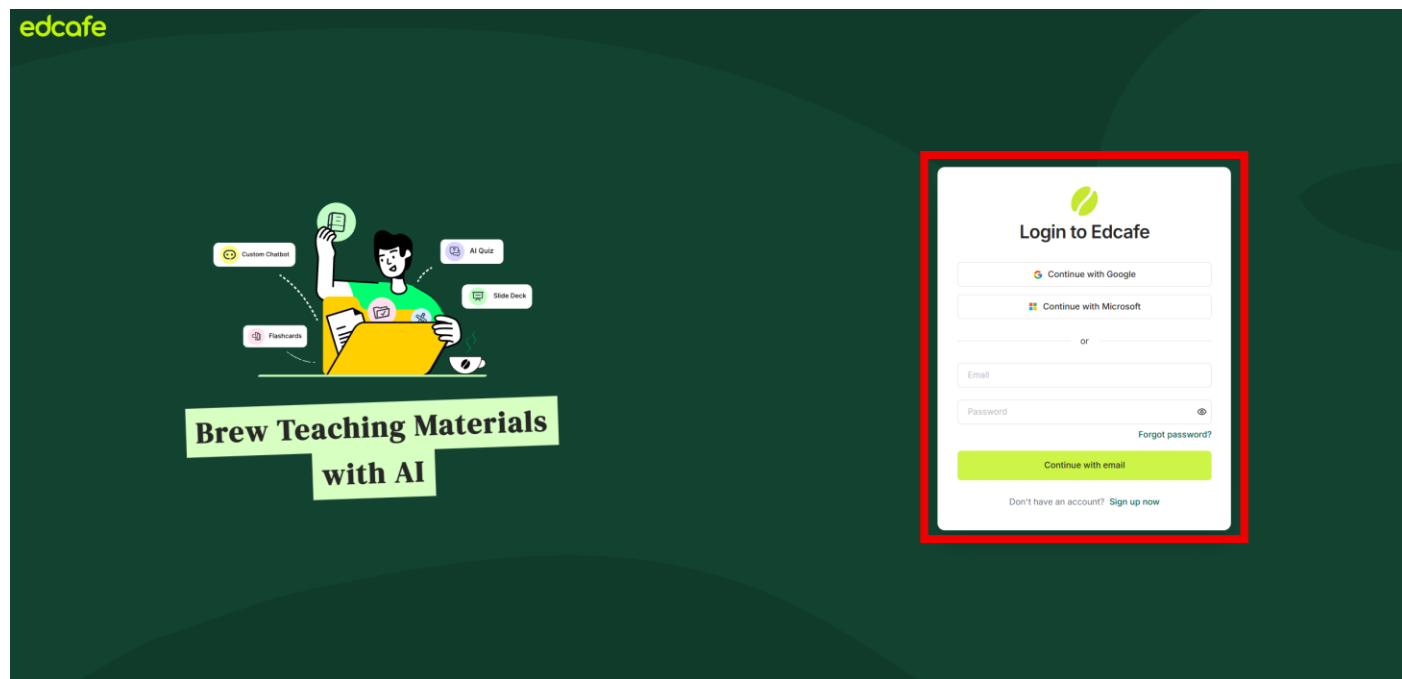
edcafe

Custom Chatbot

AI Quiz

Slide Deck

Flashcards

Brew Teaching Materials with AI

Login to Edcafe

Continue with Google

Continue with Microsoft

or

Email

Password

Forgot password?

Continue with email

Don't have an account? Sign up now